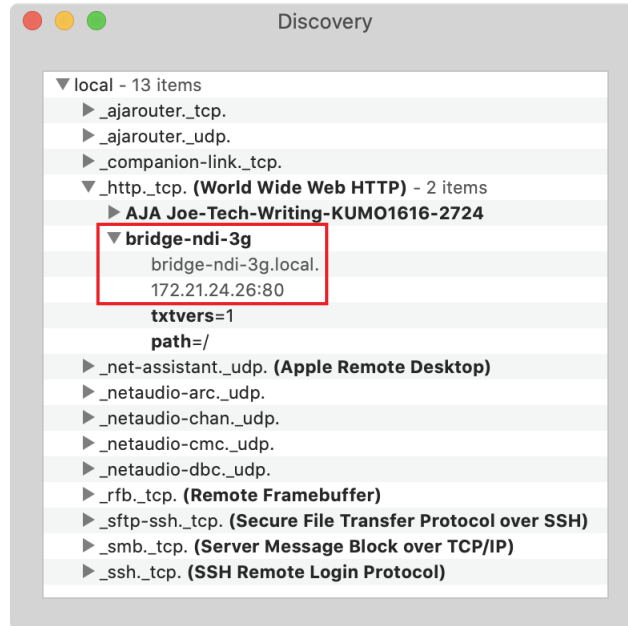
Discovery

local - 13 items
_ajarouter._tcp.
_ajarouter._udp.
_companion-link._tcp.
_http._tcp. **(World Wide Web HTTP)** - 2 items
**AJA Joe-Tech-Writing-KUMO1616-2724**
**bridge-ndi-3g**
bridge-ndi-3g.local.
172.21.24.26:80
**txtvers**=1
**path**=/
_net-assistant._udp. **(Apple Remote Desktop)**
_netaudio-arc._udp.
_netaudio-chan._udp.
_netaudio-cmc._udp.
_netaudio-dbc._udp.
_rfb._tcp. **(Remote Framebuffer)**
_sftp-ssh._tcp. **(Secure File Transfer Protocol over SSH)**
_smb._tcp. **(Server Message Block over TCP/IP)**
_ssh._tcp. **(SSH Remote Login Protocol)**